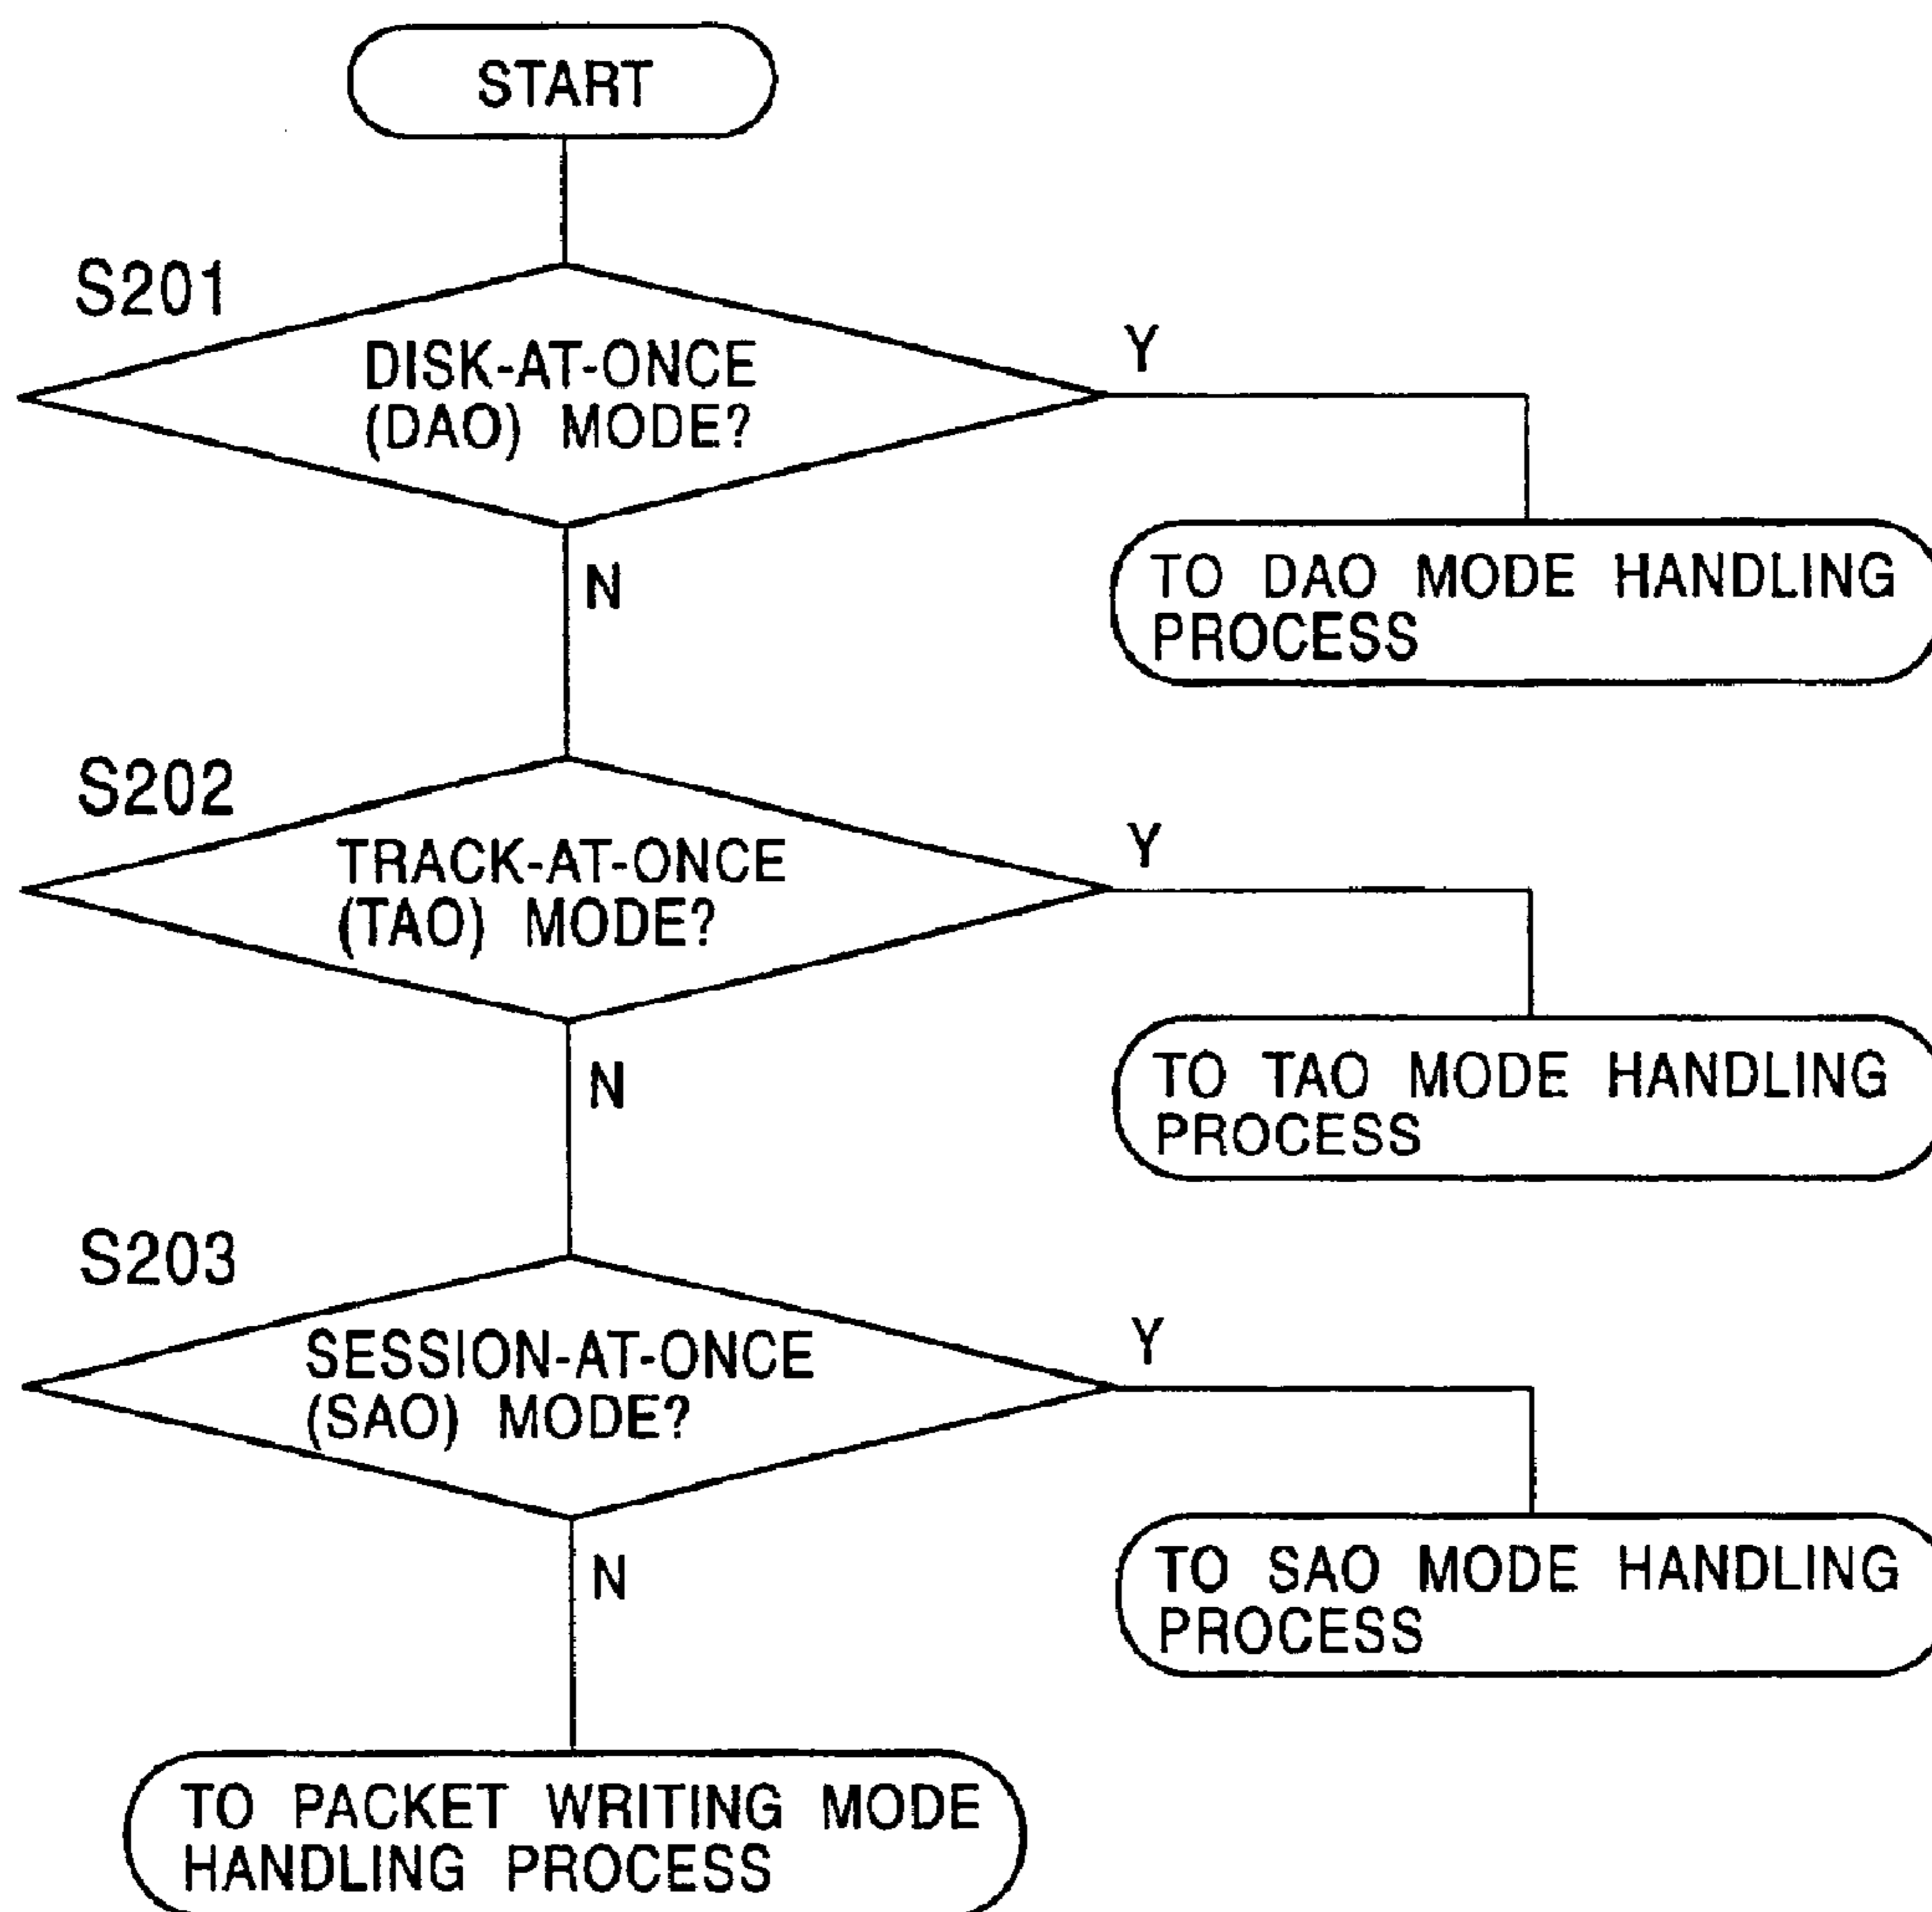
START

S201

DISK-AT-ONCE (DAO) MODE?

Y

TO DAO MODE HANDLING PROCESS

N

S202

TRACK-AT-ONCE (TAO) MODE?

Y

TO TAO MODE HANDLING PROCESS

N

S203

SESSION-AT-ONCE (SAO) MODE?

Y

TO SAO MODE HANDLING PROCESS

N

TO PACKET WRITING MODE HANDLING PROCESS